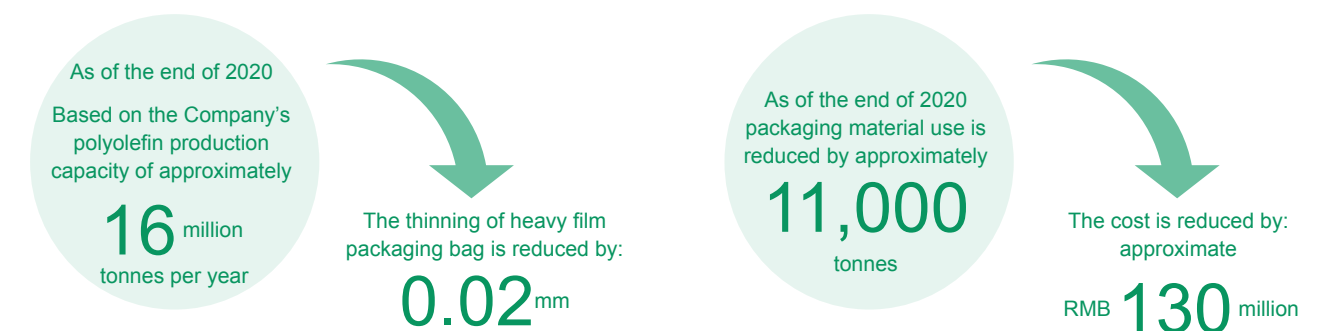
As of the end of 2020

Based on the Company's polyolefin production capacity of approximately

16 million

tonnes per year

The thinning of heavy film packaging bag is reduced by:

0.02mm

As of the end of 2020 packaging material use is reduced by approximately

11,000

tonnes

The cost is reduced by: approximate

RMB 130 million